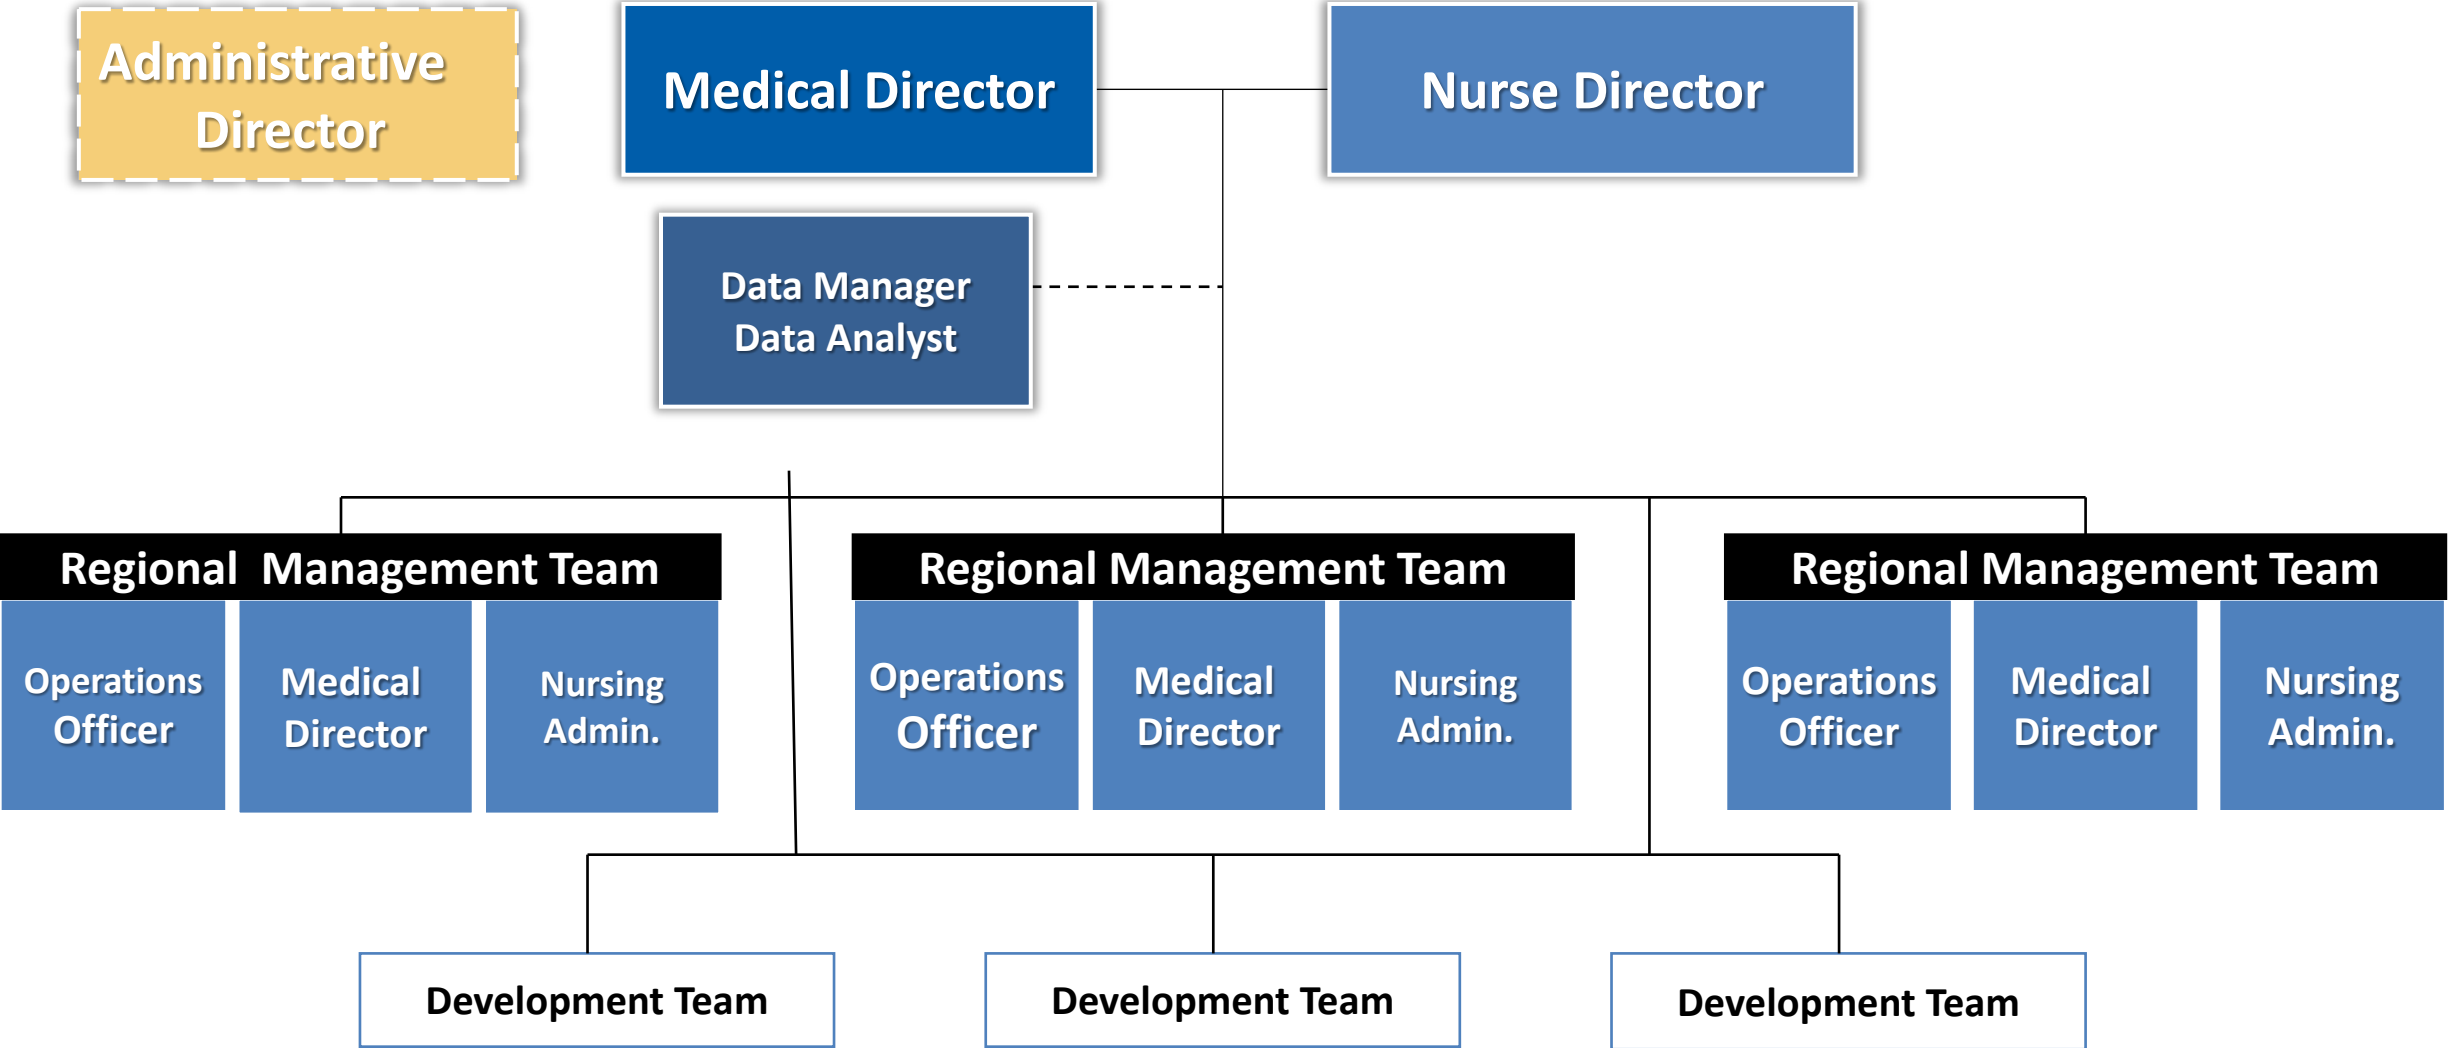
Administrative Director

Medical Director

Nurse Director

Data Manager
Data Analyst

Regional Management Team

Operations Officer

Medical Director

Nursing Admin.

Regional Management Team

Operations Officer

Medical Director

Nursing Admin.

Regional Management Team

Operations Officer

Medical Director

Nursing Admin.

Development Team

Development Team

Development Team